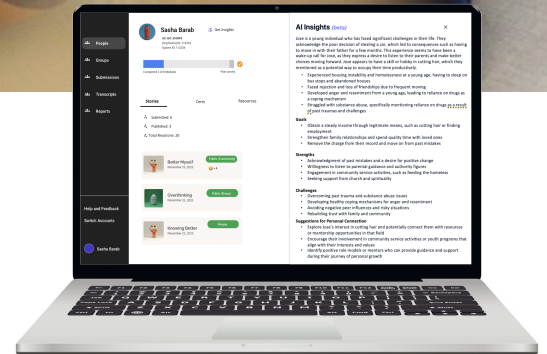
People

Groups

Submissions

Transcripts

Reports

Help and Feedback

Switch Accounts

Sasha Barab

Sasha Barab

Get Insights

Completed 1 of 3 Modules

Stories

Certs

Resources

Submitted: 6

Published: 3

Total Reactions: 20

Better Myself

November 21, 2023

Overthinking

November 21, 2023

Knowing Better

November 21, 2023

AI Insights (beta)

Jose is a young individual who has faced significant challenges in their life. They acknowledge the poor decision of stealing a car, which led to consequences such as having to move in with their father for a few months. This experience seems to have been a wake-up call for Jose, as they express a desire to listen to their parents and make better choices moving forward. Jose appears to have a skill or hobby in cutting hair, which they mentioned as a potential way to escape their time productively.

Experienced housing instability and homelessness at a young age, having to sleep on bus stops and abandoned houses

Faced rejection and loss of friendships due to frequent moving

Developed anger and resentment from a young age, leading to reliance on drugs as a coping mechanism

Struggled with substance abuse, specifically mentioning reliance on drugs as a result of past traumas and challenges

Goals

Obtain a steady income through legitimate means, such as cutting hair or finding employment

Strengthen family relationships and spend quality time with loved ones

Remove the charge from their record and move on from past mistakes

Strengths

Acknowledgement of past mistakes and a desire for positive change

Willingness to listen to parental guidance and authority figures

Engagement in community service activities, such as feeding the homeless

Seeking support from church and spirituality

Challenges

Overcoming past trauma and substance abuse issues

Developing healthy coping mechanisms for anger and resentment

Avoiding negative peer influences and risky situations

Rebuilding trust with family and community

Suggestions for Personal Connection

Explore Jose's interest in cutting hair and potentially connect them with resources or mentorship opportunities in that field

Encourage their involvement in community service activities or youth programs that align with their interests and values

Identify positive role models or mentors who can provide guidance and support during their journey of personal growth